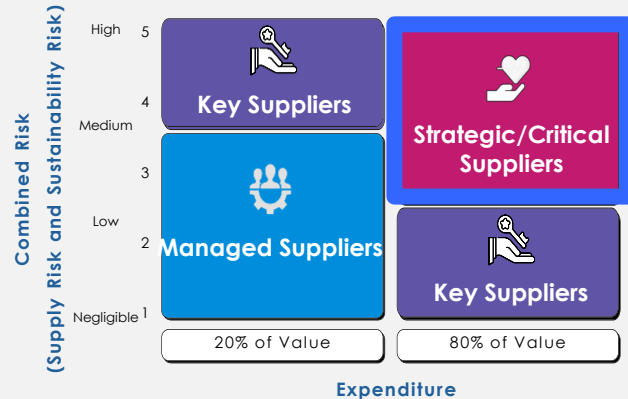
Combined Risk
(Supply Risk and Sustainability Risk)

High 5
4
Medium
3
Low
2
Negligible 1

Key Suppliers

Strategic/Critical Suppliers

Managed Suppliers

Key Suppliers

20% of Value

80% of Value

Expenditure